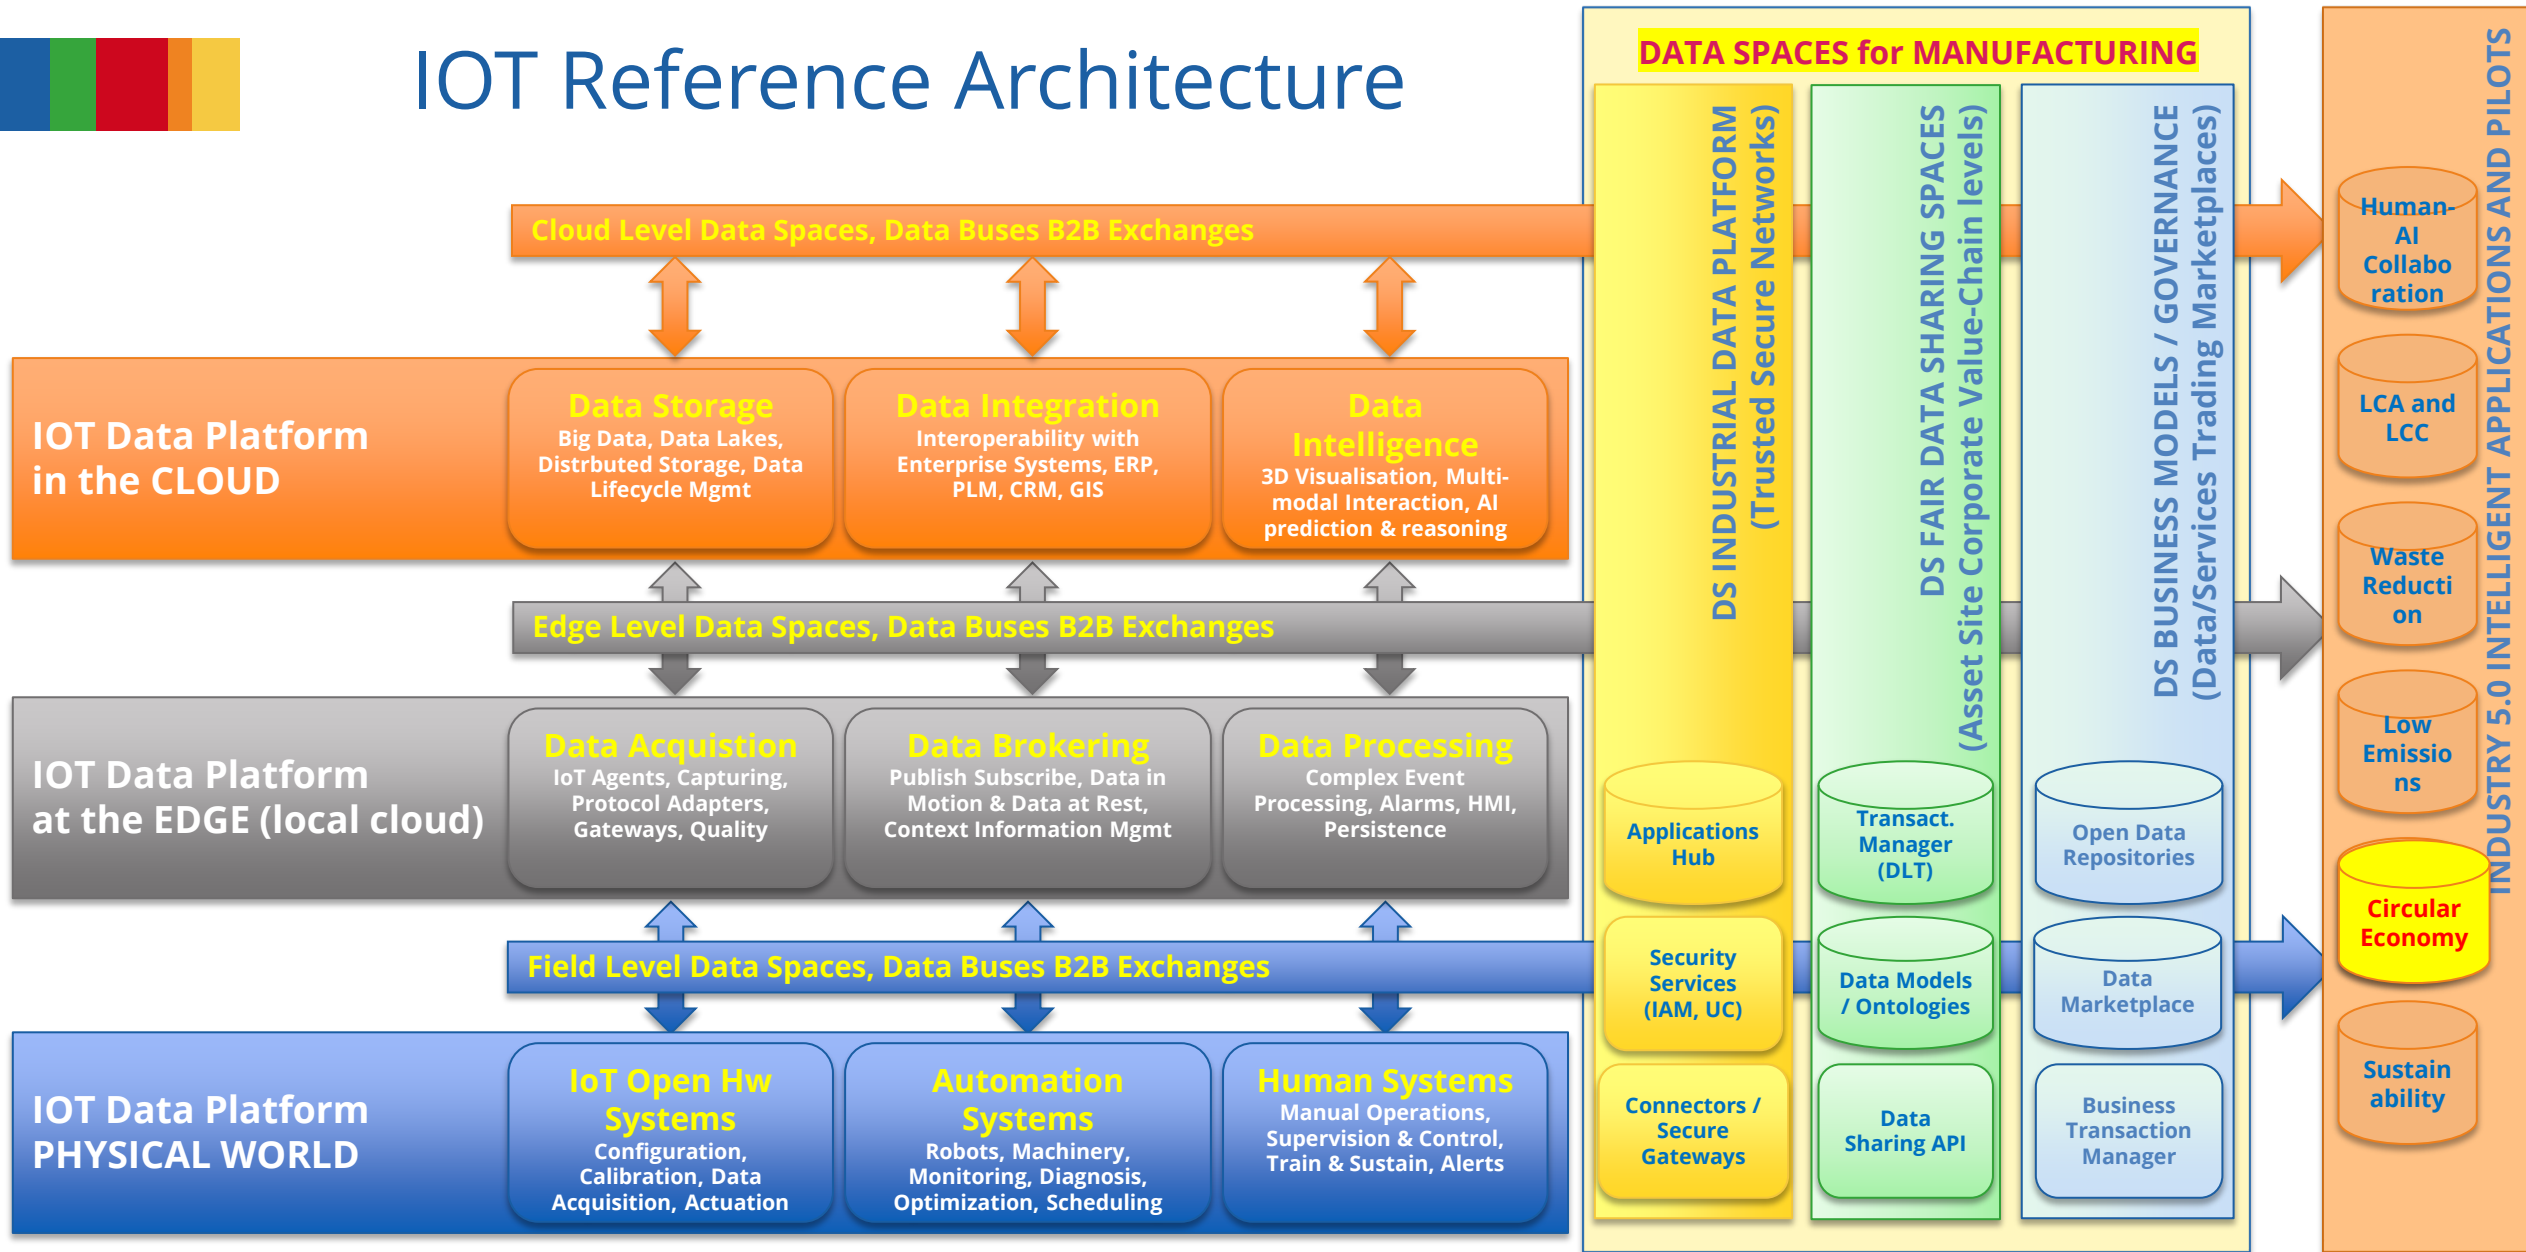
IOT Reference Architecture

Cloud Level Data Spaces, Data Buses B2B Exchanges

IOT Data Platform in the CLOUD

Data Storage
Big Data, Data Lakes, Distrbuted Storage, Data Lifecycle Mgmt

Data Integration
Interoperability with Enterprise Systems, ERP, PLM, CRM, GIS

Data Intelligence
3D Visualisation, Multi-modal Interaction, AI prediction & reasoning

Edge Level Data Spaces, Data Buses B2B Exchanges

IOT Data Platform at the EDGE (local cloud)

Data Acquistion
IoT Agents, Capturing, Protocol Adapters, Gateways, Quality

Data Brokering
Publish Subscribe, Data in Motion & Data at Rest, Context Information Mgmt

Data Processing
Complex Event Processing, Alarms, HMI, Persistence

Field Level Data Spaces, Data Buses B2B Exchanges

IOT Data Platform PHYSICAL WORLD

IoT Open Hw Systems
Configuration, Calibration, Data Acquisition, Actuation

Automation Systems
Robots, Machinery, Monitoring, Diagnosis, Optimization, Scheduling

Human Systems
Manual Operations, Supervision & Control, Train & Sustain, Alerts

DATA SPACES for MANUFACTURING

DS INDUSTRIAL DATA PLATFORM (Trusted Secure Networks)

Applications Hub

Security Services (IAM, UC)

Connectors / Secure Gateways

DS FAIR DATA SHARING SPACES (Asset Site Corporate Value-Chain levels)

Transact. Manager (DLT)

Data Models / Ontologies

Data Sharing API

DS BUSINESS MODELS / GOVERNANCE (Data/Services Trading Marketplaces)

Open Data Repositories

Data Marketplace

Business Transaction Manager

INDUSTRY 5.0 INTELLIGENT APPLICATIONS AND PILOTS

Human-AI Collabo ration

LCA and LCC

Waste Reducti on

Low Emissio ns

Circular Economy

Sustain ability